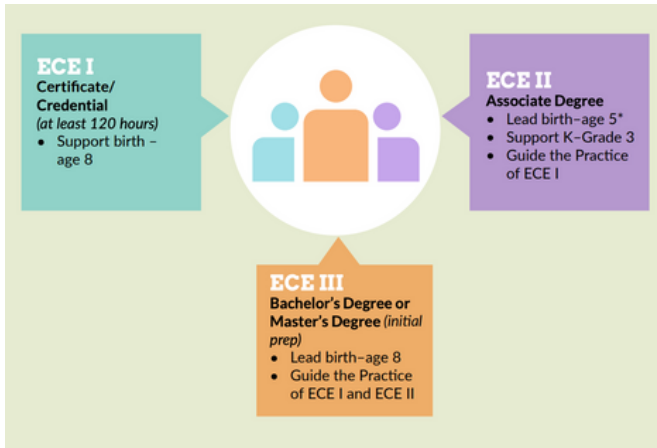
ECE I
Certificate/ Credential
(at least 120 hours)
- Support birth – age 8

ECE II
Associate Degree
- Lead birth–age 5*
- Support K–Grade 3
- Guide the Practice of ECE I

ECE III
Bachelor's Degree or Master's Degree (initial prep)
- Lead birth–age 8
- Guide the Practice of ECE I and ECE II